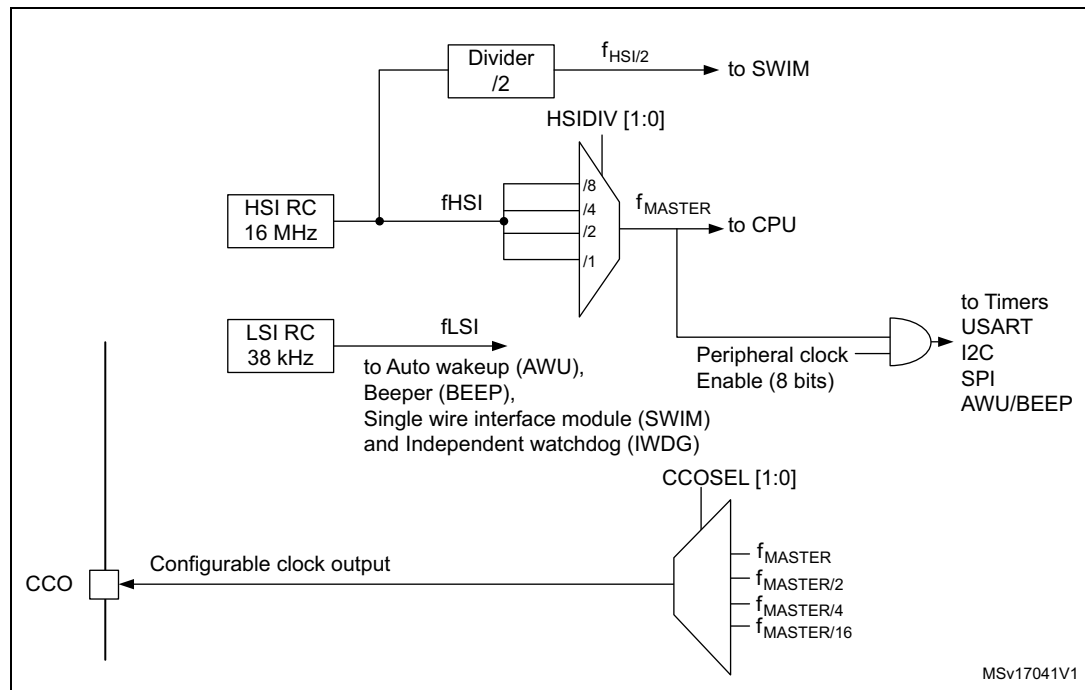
Divider /2

$f_{HSI/2}$

to SWIM

HSIDIV [1:0]

HSI RC 16 MHz

fHSI

/8
/4
/2
/1

$f_{MASTER}$

to CPU

LSI RC 38 kHz

fLSI

to Auto wakeup (AWU), Beeper (BEEP), Single wire interface module (SWIM) and Independent watchdog (IWDG)

Peripheral clock Enable (8 bits)

to Timers
USART
I2C
SPI
AWU/BEEP

CCOSEL [1:0]

CCO

Configurable clock output

$f_{MASTER}$
$f_{MASTER/2}$
$f_{MASTER/4}$
$f_{MASTER/16}$

MSv17041V1